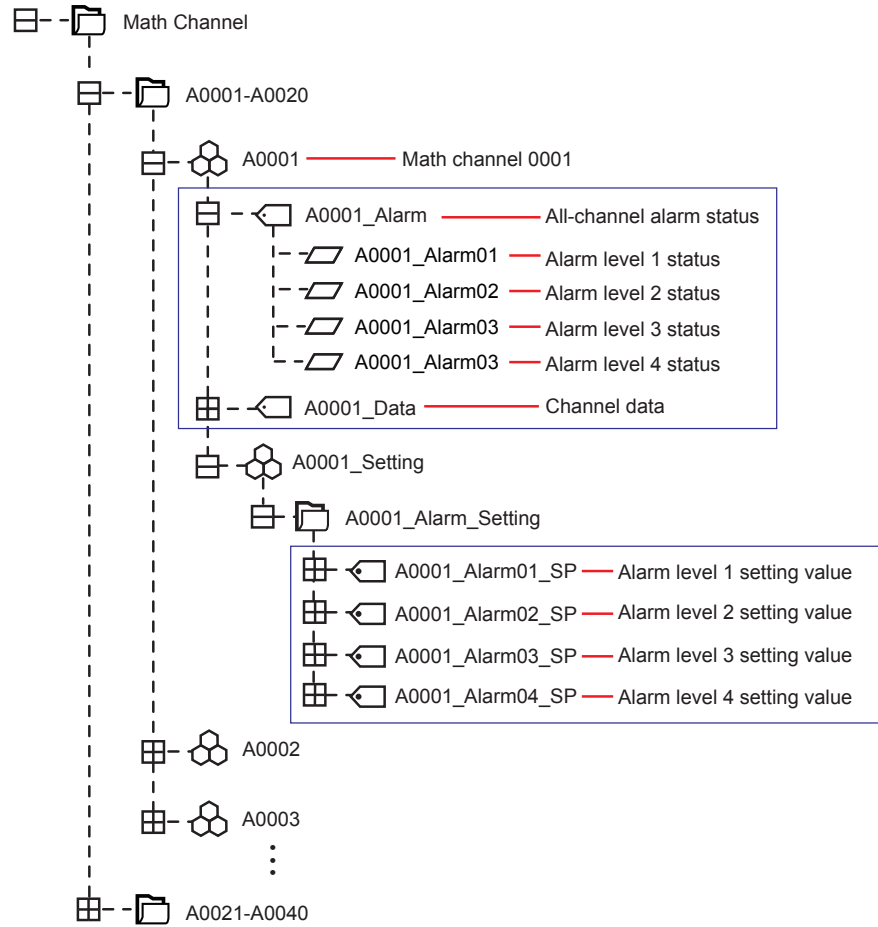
Math Channel

A0001-A0020

A0001 Math channel 0001

A0001_Alarm All-channel alarm status

A0001_Alarm01 Alarm level 1 status

A0001_Alarm02 Alarm level 2 status

A0001_Alarm03 Alarm level 3 status

A0001_Alarm03 Alarm level 4 status

A0001_Data Channel data

A0001_Setting

A0001_Alarm_Setting

A0001_Alarm01_SP Alarm level 1 setting value

A0001_Alarm02_SP Alarm level 2 setting value

A0001_Alarm03_SP Alarm level 3 setting value

A0001_Alarm04_SP Alarm level 4 setting value

A0002

A0003

⋮

A0021-A0040